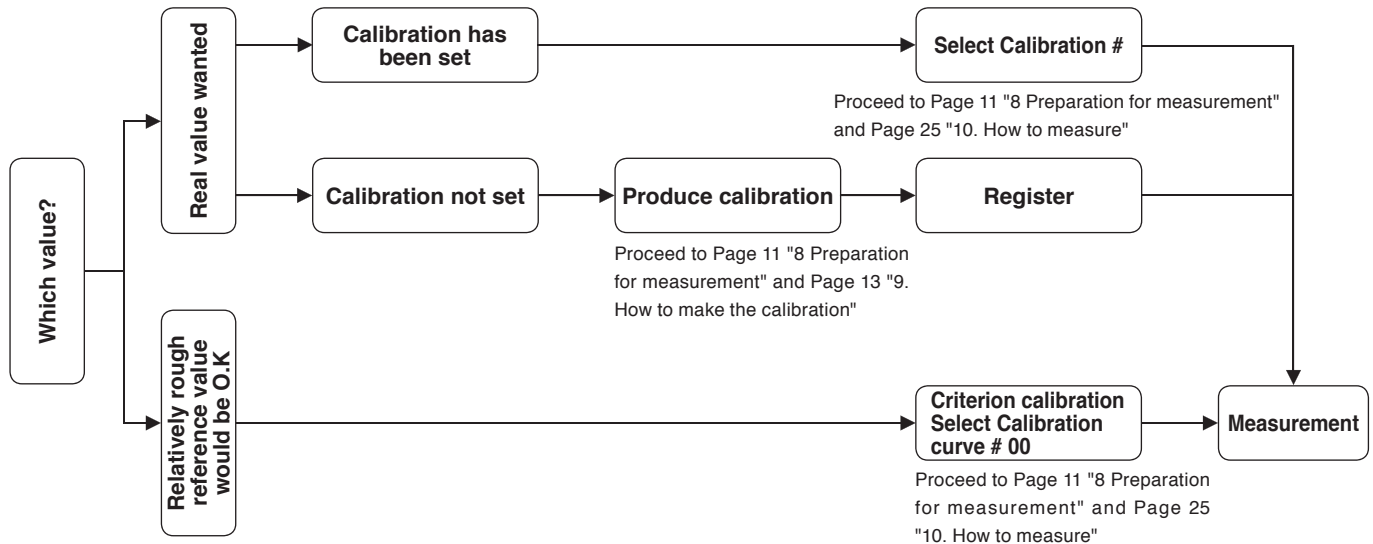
Which value?

Real value wanted

Calibration has been set

Select Calibration #

Proceed to Page 11 "8 Preparation for measurement" and Page 25 "10. How to measure"

Calibration not set

Produce calibration

Register

Proceed to Page 11 "8 Preparation for measurement" and Page 13 "9. How to make the calibration"

Relatively rough reference value would be O.K

Criterion calibration Select Calibration curve # 00

Measurement

Proceed to Page 11 "8 Preparation for measurement" and Page 25 "10. How to measure"